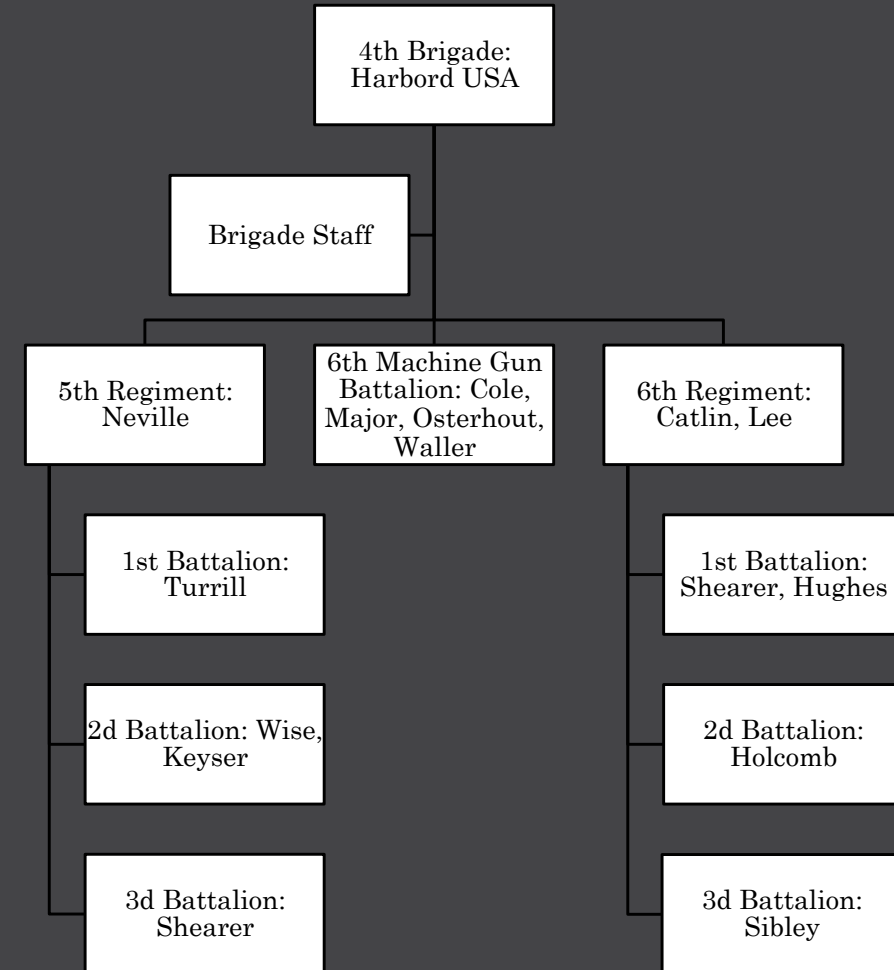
4th Brigade: Harbord USA

Brigade Staff

5th Regiment: Neville

6th Machine Gun Battalion: Cole, Major, Osterhout, Waller

6th Regiment: Catlin, Lee

1st Battalion: Turrill

2d Battalion: Wise, Keyser

3d Battalion: Shearer

1st Battalion: Shearer, Hughes

2d Battalion: Holcomb

3d Battalion: Sibley